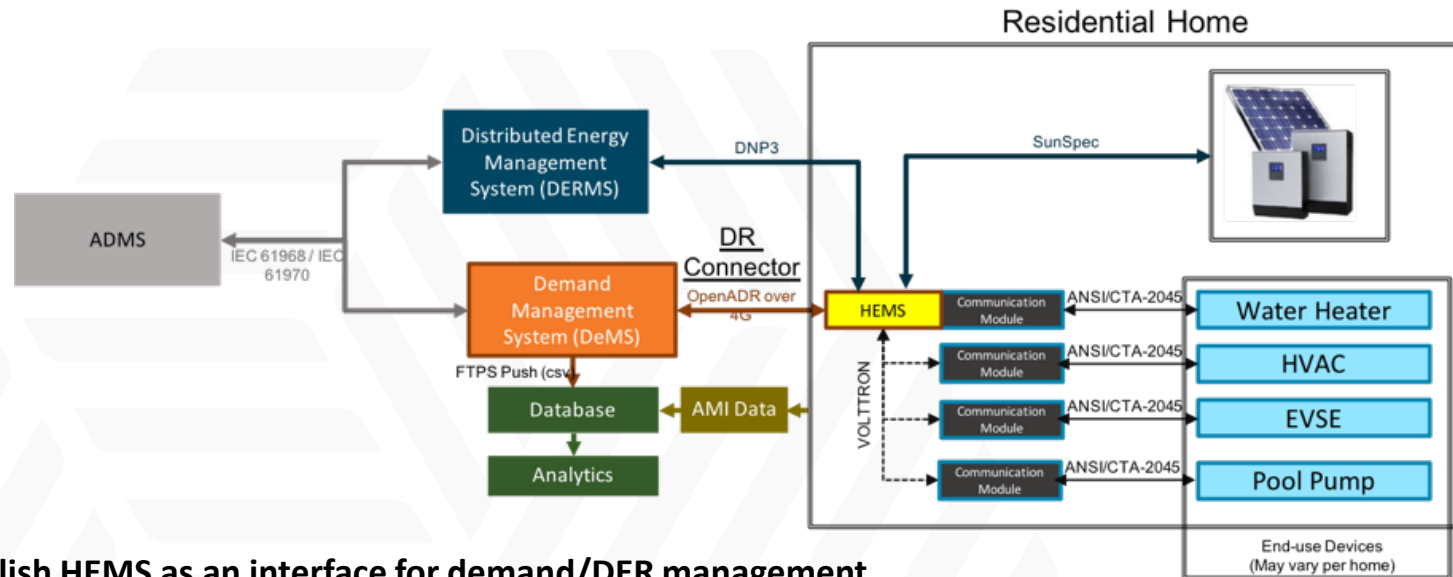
Residential Home

Distributed Energy Management System (DERMS)

DNP3

SunSpec

ADMS

IEC 61968 / IEC 61970

DR Connector

Demand Management System (DeMS)

OpenADR over 4G

HEMS

Communication Module

ANSI/CTA-2045

Water Heater

Communication Module

ANSI/CTA-2045

HVAC

FTPS Push (csv)

Database

AMI Data

VOLTTRON

Communication Module

ANSI/CTA-2045

EVSE

Analytics

Communication Module

ANSI/CTA-2045

Pool Pump

End-use Devices (May vary per home)

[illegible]lish HEMS as an interface for demand/DER management